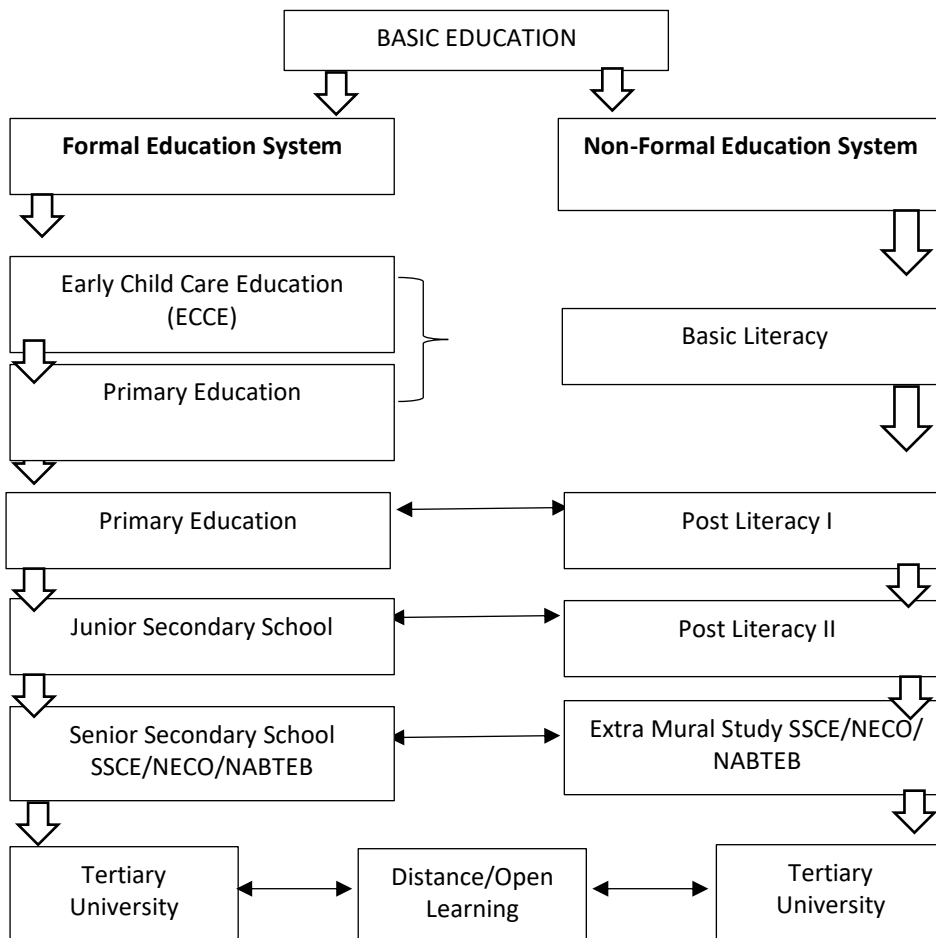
BASIC EDUCATION

**Formal Education System**

**Non-Formal Education System**

Early Child Care Education (ECCE)

Primary Education

Basic Literacy

Primary Education

Post Literacy I

Junior Secondary School

Post Literacy II

Senior Secondary School SSCE/NECO/NABTEB

Extra Mural Study SSCE/NECO/ NABTEB

Tertiary University

Distance/Open Learning

Tertiary University